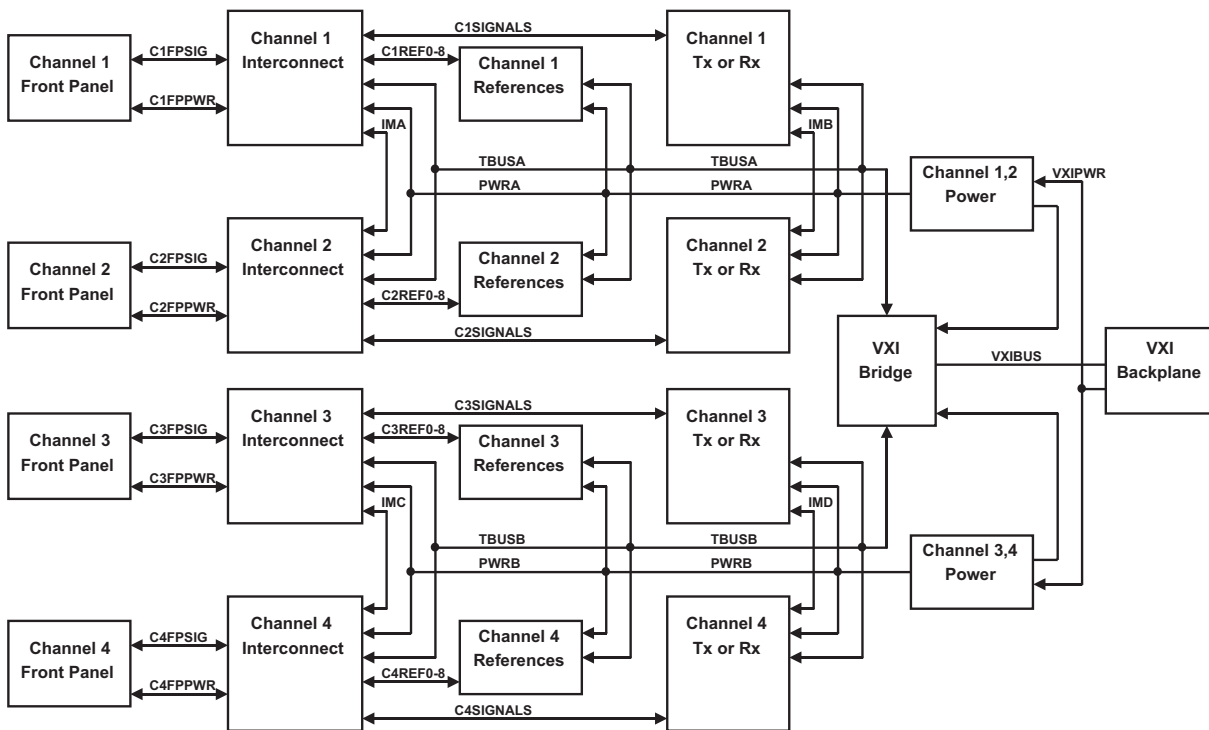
Channel 1 Front Panel

C1FPSIG

C1FPPWR

Channel 1 Interconnect

C1SIGNALS

C1REF0-8

Channel 1 References

Channel 1 Tx or Rx

IMA

IMB

TBUSA

TBUSA

PWRA

PWRA

Channel 1,2 Power

VXIPWR

Channel 2 Front Panel

C2FPSIG

C2FPPWR

Channel 2 Interconnect

Channel 2 References

Channel 2 Tx or Rx

C2REF0-8

C2SIGNALS

VXI Bridge

VXIBUS

VXI Backplane

Channel 3 Front Panel

C3FPSIG

C3FPPWR

Channel 3 Interconnect

C3SIGNALS

C3REF0-8

Channel 3 References

Channel 3 Tx or Rx

IMC

IMD

TBUSB

TBUSB

PWRB

PWRB

Channel 3,4 Power

Channel 4 Front Panel

C4FPSIG

C4FPPWR

Channel 4 Interconnect

Channel 4 References

Channel 4 Tx or Rx

C4REF0-8

C4SIGNALS